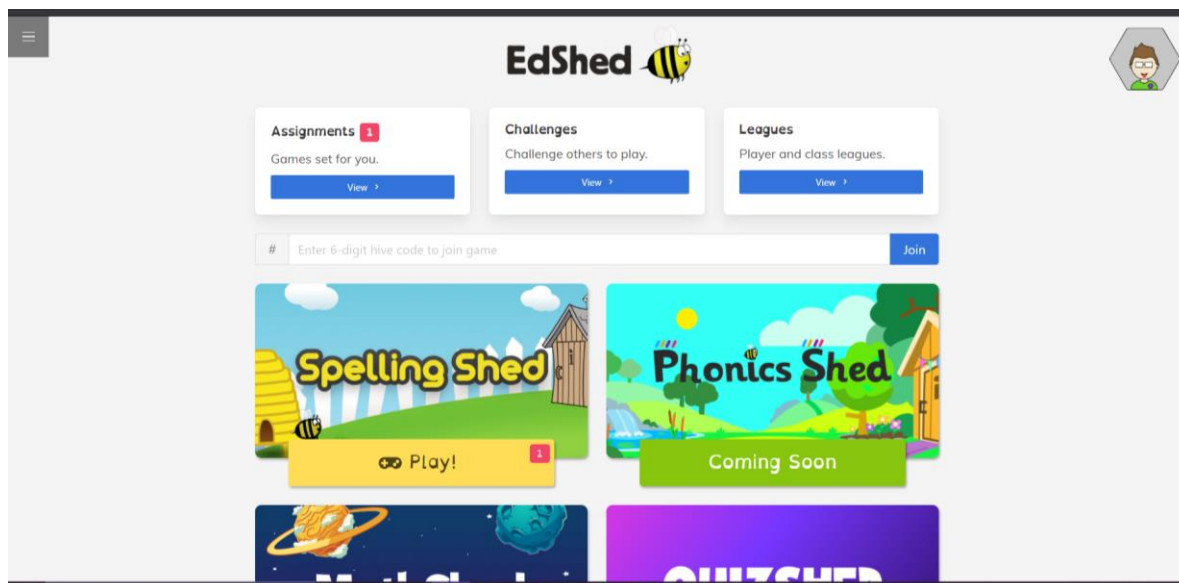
EdShed

Assignments 1
Games set for you.
View ›

Challenges
Challenge others to play.
View ›

Leagues
Player and class leagues.
View ›

# Enter 6-digit hive code to join game Join

Spelling Shed
Play! 1

Phonics Shed
Coming Soon

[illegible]

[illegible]